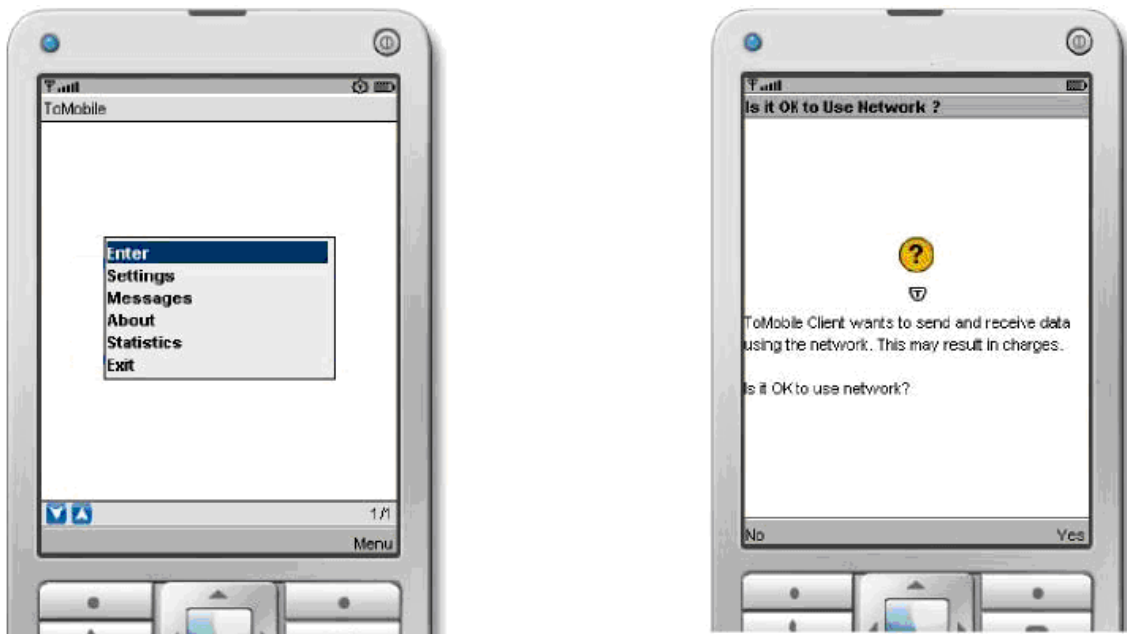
ToMobile

Enter
Settings
Messages
About
Statistics
Exit

1/1

Menu

Is it OK to Use Network ?

?

ToMobile Client wants to send and receive data using the network. This may result in charges.

Is it OK to use network?

No

Yes